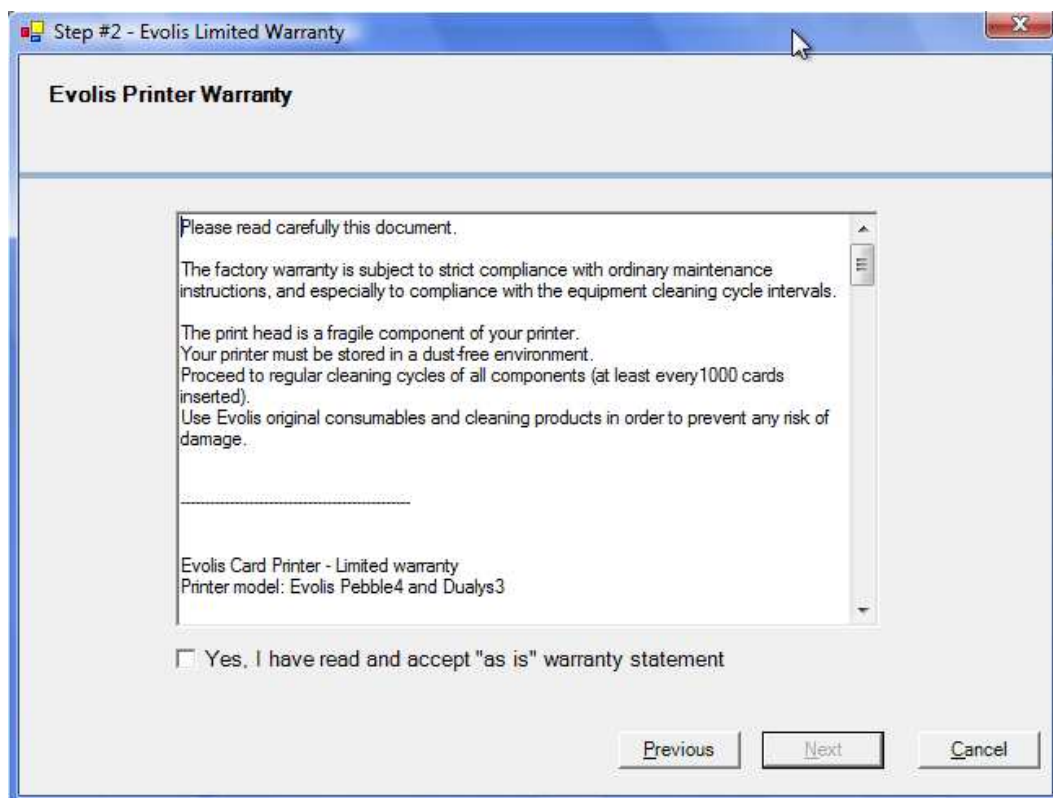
Step #2 - Evolis Limited Warranty

Evolis Printer Warranty

Please read carefully this document.

The factory warranty is subject to strict compliance with ordinary maintenance instructions, and especially to compliance with the equipment cleaning cycle intervals.

The print head is a fragile component of your printer.
Your printer must be stored in a dust-free environment.
Proceed to regular cleaning cycles of all components (at least every1000 cards inserted).
Use Evolis original consumables and cleaning products in order to prevent any risk of damage.

----------------------------------------

Evolis Card Printer - Limited warranty
Printer model: Evolis Pebble4 and Dualys3

Yes, I have read and accept "as is" warranty statement

Previous
Next
Cancel